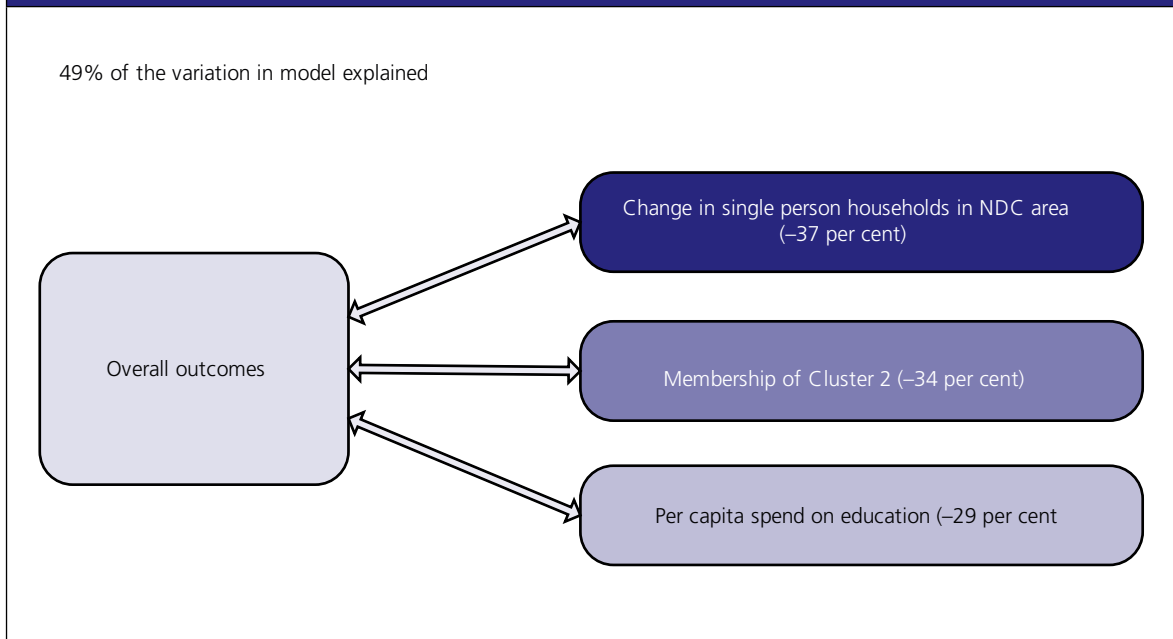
49% of the variation in model explained

Overall outcomes

Change in single person households in NDC area (–37 per cent)

Membership of Cluster 2 (–34 per cent)

Per capita spend on education (–29 per cent